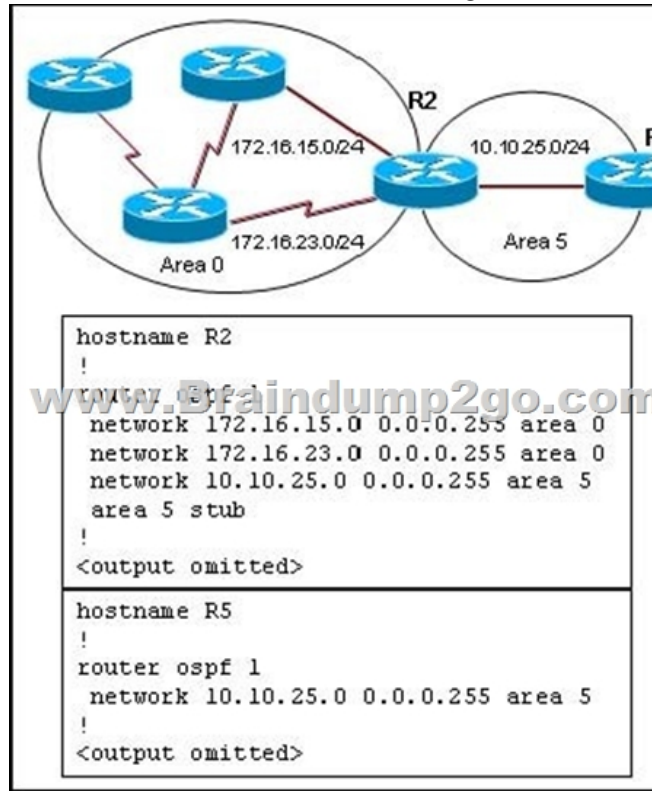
R2

172.16.15.0/24

10.10.25.0/24

172.16.23.0/24

Area 5

Area 0

hostname R2
!
router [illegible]
network 172.16.15.0 0.0.0.255 area 0
network 172.16.23.0 0.0.0.255 area 0
network 10.10.25.0 0.0.0.255 area 5
area 5 stub
!
<output omitted>

www.Braindump2go.com

hostname R5
!
router ospf 1
network 10.10.25.0 0.0.0.255 area 5
!
<output omitted>